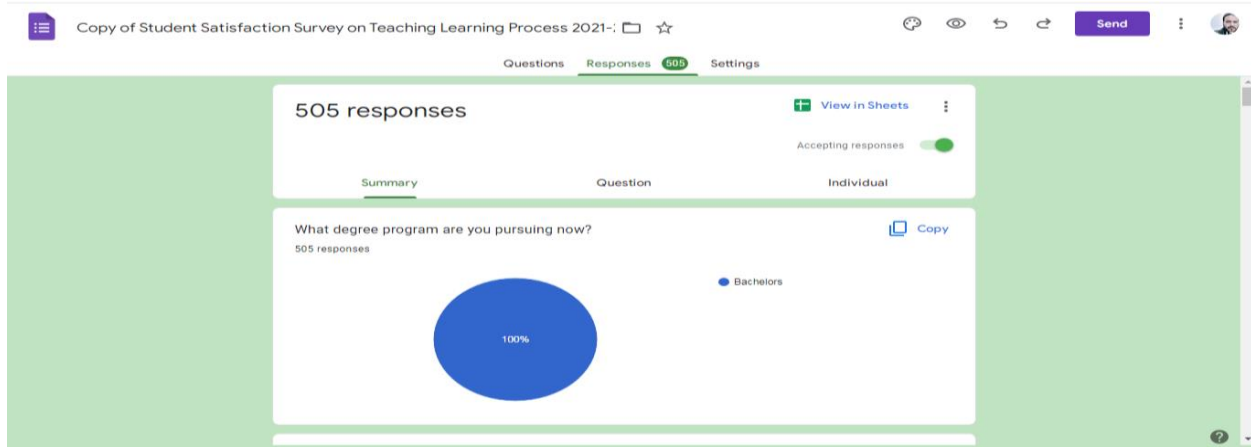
Copy of Student Satisfaction Survey on Teaching Learning Process 2021-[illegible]

Send

Questions Responses 505 Settings

505 responses

View in Sheets

Accepting responses

Summary Question Individual

What degree program are you pursuing now?

505 responses

Copy

Bachelors

100%